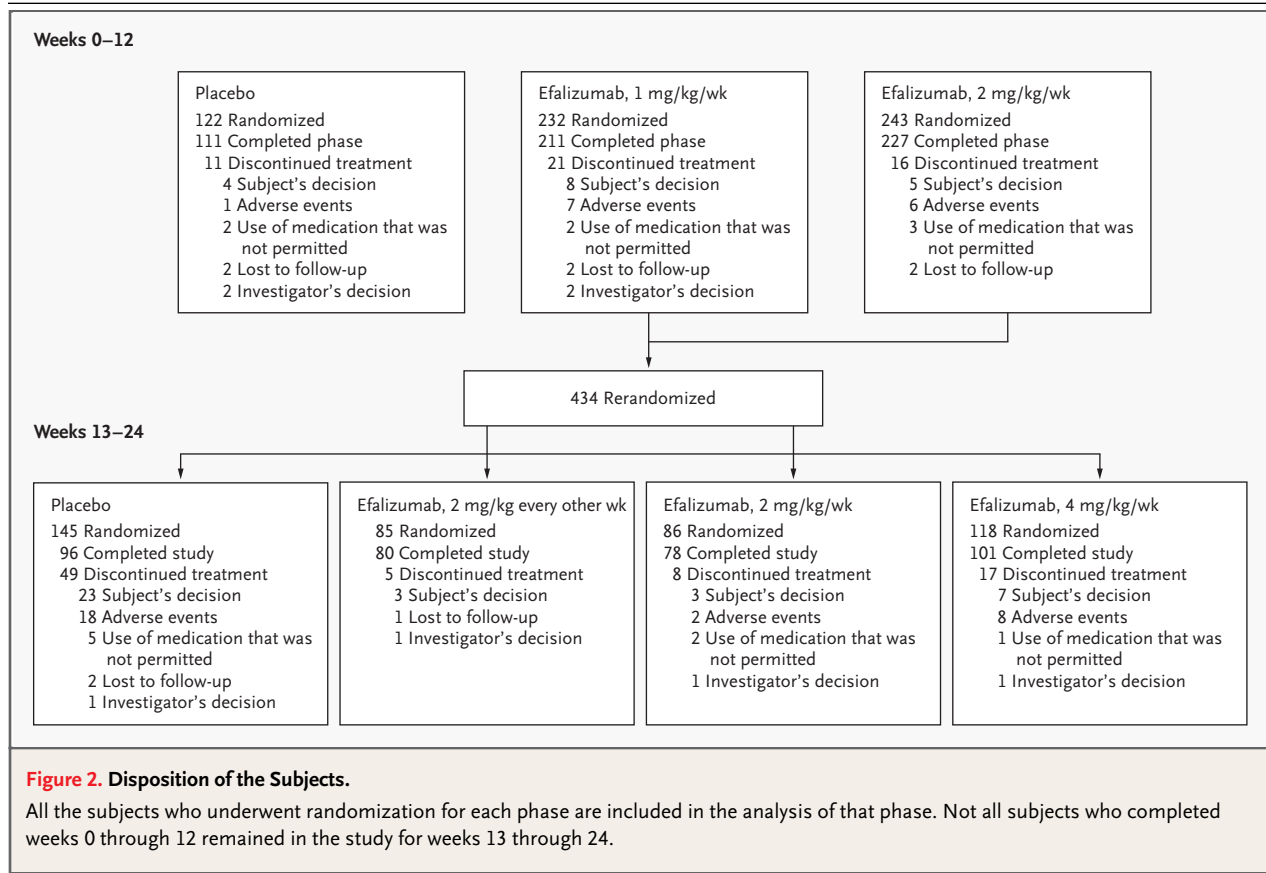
Weeks 0–12

Placebo
122 Randomized
111 Completed phase
11 Discontinued treatment
4 Subject's decision
1 Adverse events
2 Use of medication that was not permitted
2 Lost to follow-up
2 Investigator's decision

Efalizumab, 1 mg/kg/wk
232 Randomized
211 Completed phase
21 Discontinued treatment
8 Subject's decision
7 Adverse events
2 Use of medication that was not permitted
2 Lost to follow-up
2 Investigator's decision

Efalizumab, 2 mg/kg/wk
243 Randomized
227 Completed phase
16 Discontinued treatment
5 Subject's decision
6 Adverse events
3 Use of medication that was not permitted
2 Lost to follow-up

434 Rerandomized

Weeks 13–24

Placebo
145 Randomized
96 Completed study
49 Discontinued treatment
23 Subject's decision
18 Adverse events
5 Use of medication that was not permitted
2 Lost to follow-up
1 Investigator's decision

Efalizumab, 2 mg/kg every other wk
85 Randomized
80 Completed study
5 Discontinued treatment
3 Subject's decision
1 Lost to follow-up
1 Investigator's decision

Efalizumab, 2 mg/kg/wk
86 Randomized
78 Completed study
8 Discontinued treatment
3 Subject's decision
2 Adverse events
2 Use of medication that was not permitted
1 Investigator's decision

Efalizumab, 4 mg/kg/wk
118 Randomized
101 Completed study
17 Discontinued treatment
7 Subject's decision
8 Adverse events
1 Use of medication that was not permitted
1 Investigator's decision

Figure 2. Disposition of the Subjects.

All the subjects who underwent randomization for each phase are included in the analysis of that phase. Not all subjects who completed weeks 0 through 12 remained in the study for weeks 13 through 24.